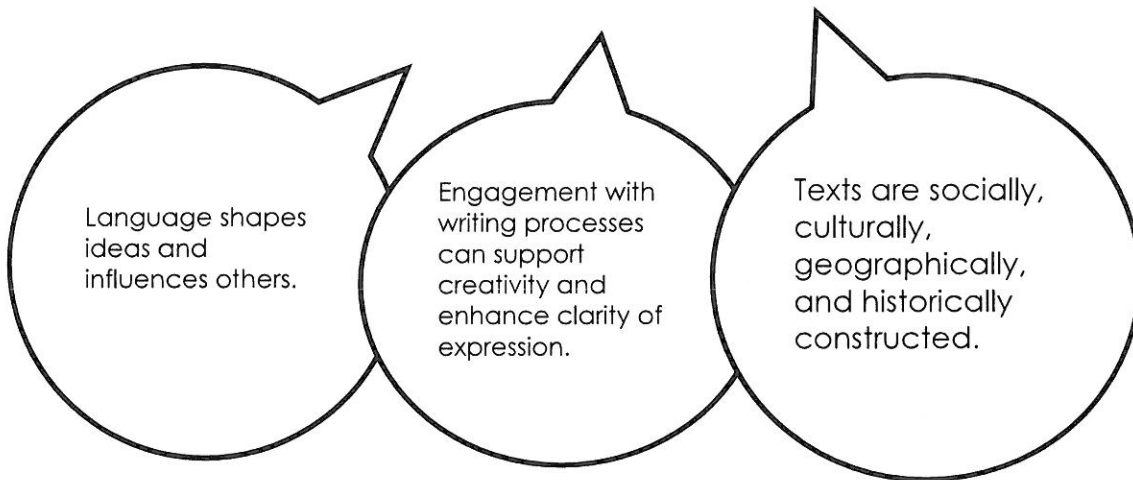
Language shapes ideas and influences others.

Engagement with writing processes can support creativity and enhance clarity of expression.

Texts are socially, culturally, geographically, and historically constructed.